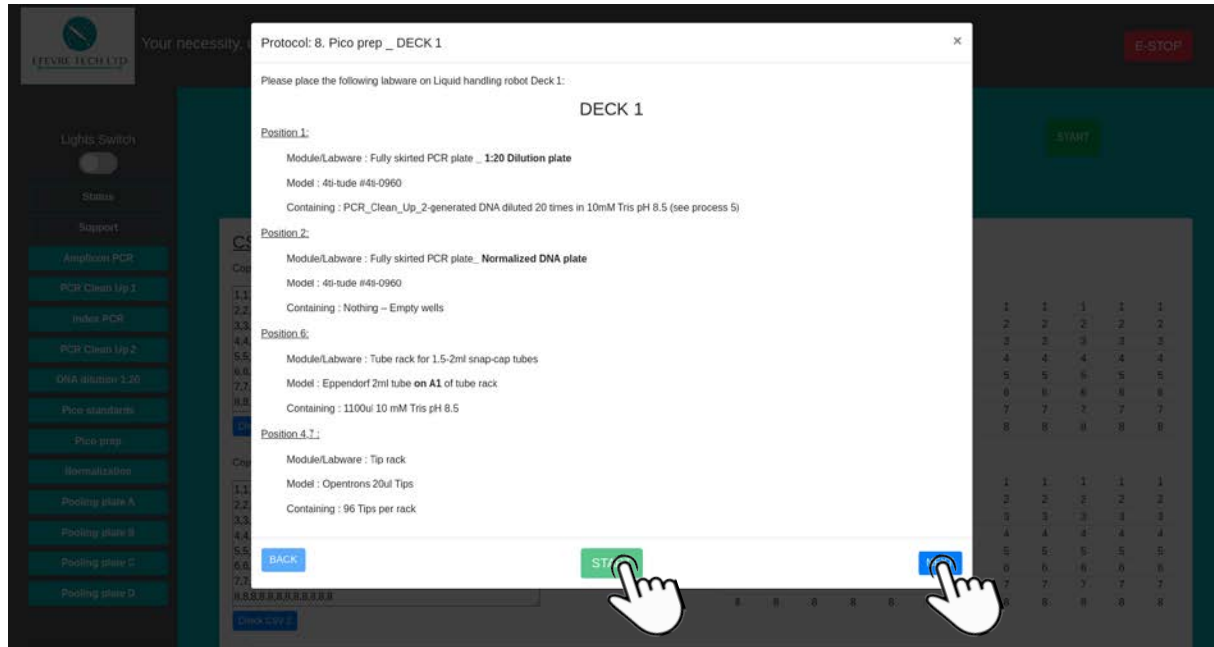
LEVURE TECH LTD

Your necessity,

E-STOP

Lights Switch

Status

Support

Amplicon PCR

PCR Clean Up 1

Index PCR

PCR Clean Up 2

DNA dilution 1:20

Pico standards

Pico prep

Normalization

Pooling plate A

Pooling plate B

Pooling plate C

Pooling plate D

START

Protocol: 8. Pico prep _ DECK 1

×

Please place the following labware on Liquid handling robot Deck 1:

DECK 1

Position 1:

Module/Labware : Fully skirted PCR plate _ **1:20 Dilution plate**

Model : 4ti-tude #4ti-0960

Containing : PCR_Clean_Up_2-generated DNA diluted 20 times in 10mM Tris pH 8.5 (see process 5)

Position 2:

Module/Labware : Fully skirted PCR plate_ **Normalized DNA plate**

Model : 4ti-tude #4ti-0960

Containing : Nothing – Empty wells

Position 6:

Module/Labware : Tube rack for 1.5-2ml snap-cap tubes

Model : Eppendorf 2ml tube **on A1** of tube rack

Containing : 1100ul 10 mM Tris pH 8.5

Position 4,7 :

Module/Labware : Tip rack

Model : Opentrons 20ul Tips

Containing : 96 Tips per rack

BACK

STA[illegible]

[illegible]

8,8,8,8,8,8,8,8,8,8,8,8

Check CSV 2